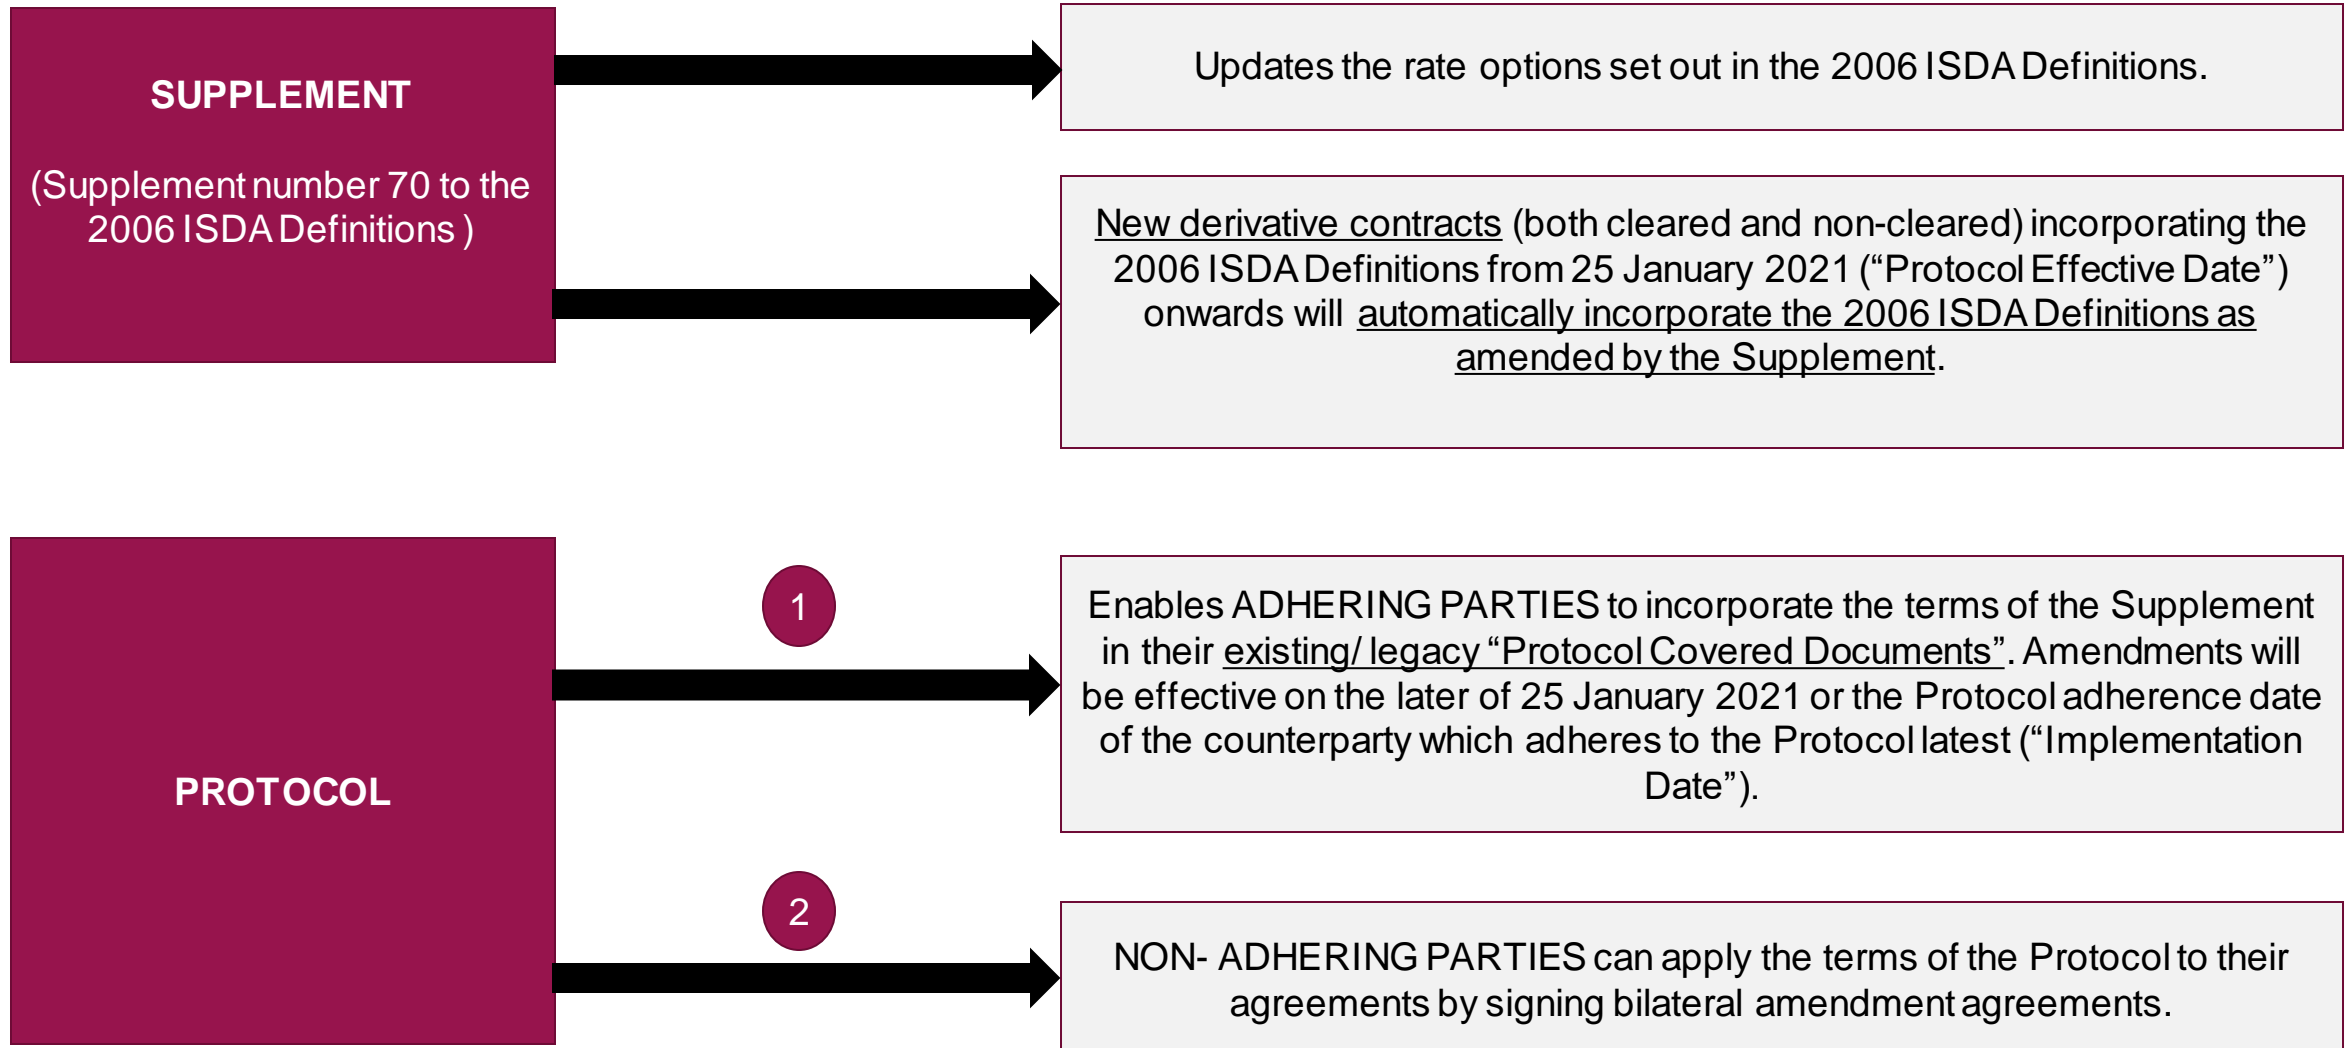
SUPPLEMENT

(Supplement number 70 to the 2006 ISDA Definitions )

Updates the rate options set out in the 2006 ISDA Definitions.

New derivative contracts (both cleared and non-cleared) incorporating the 2006 ISDA Definitions from 25 January 2021 ("Protocol Effective Date") onwards will automatically incorporate the 2006 ISDA Definitions as amended by the Supplement.

PROTOCOL

1

Enables ADHERING PARTIES to incorporate the terms of the Supplement in their existing/ legacy "Protocol Covered Documents". Amendments will be effective on the later of 25 January 2021 or the Protocol adherence date of the counterparty which adheres to the Protocol latest ("Implementation Date").

2

NON- ADHERING PARTIES can apply the terms of the Protocol to their agreements by signing bilateral amendment agreements.